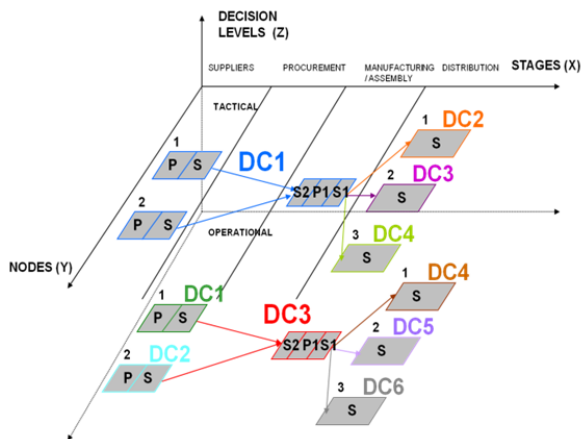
DECISION LEVELS (Z)

STAGES (X)

SUPPLIERS

PROCUREMENT

MANUFACTURING /ASSEMBLY

DISTRIBUTION

TACTICAL

OPERATIONAL

NODES (Y)

1
P S

2
P S

DC1

S2 P1 S1

1
DC2
S

2
DC3
S

3
DC4
S

1
DC1
P S

2
DC2
P S

DC3

S2 P1 S1

1
DC4
S

2
DC5
S

3
DC6
S